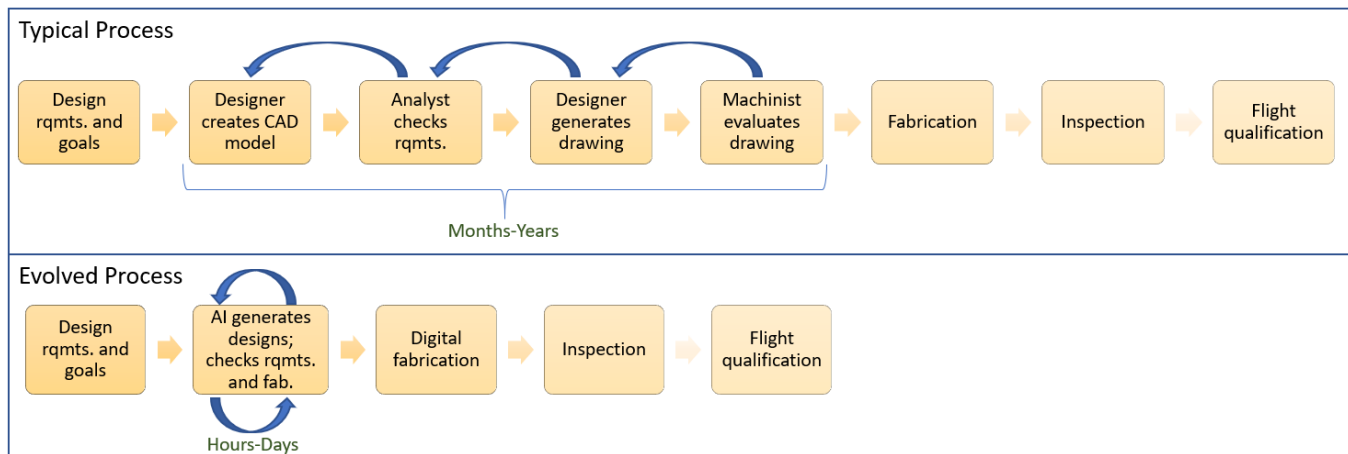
Typical Process

Design rqmts. and goals

Designer creates CAD model

Analyst checks rqmts.

Designer generates drawing

Machinist evaluates drawing

Fabrication

Inspection

Flight qualification

Months-Years

Evolved Process

Design rqmts. and goals

AI generates designs; checks rqmts. and fab.

Digital fabrication

Inspection

Flight qualification

Hours-Days